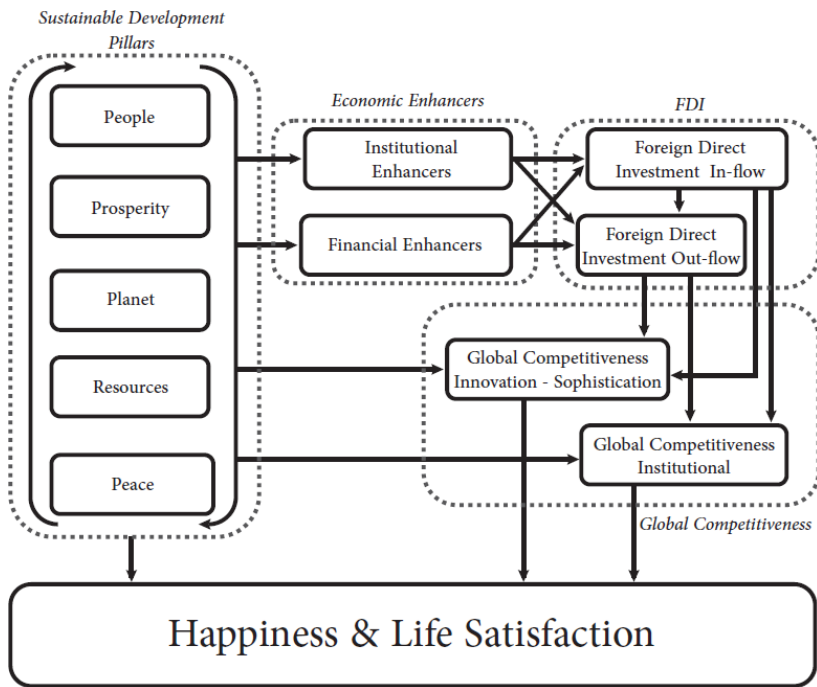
Sustainable Development Pillars

People

Prosperity

Planet

Resources

Peace

Economic Enhancers

Institutional Enhancers

Financial Enhancers

FDI

Foreign Direct Investment In-flow

Foreign Direct Investment Out-flow

Global Competitiveness Innovation - Sophistication

Global Competitiveness Institutional

Global Competitiveness

Happiness & Life Satisfaction